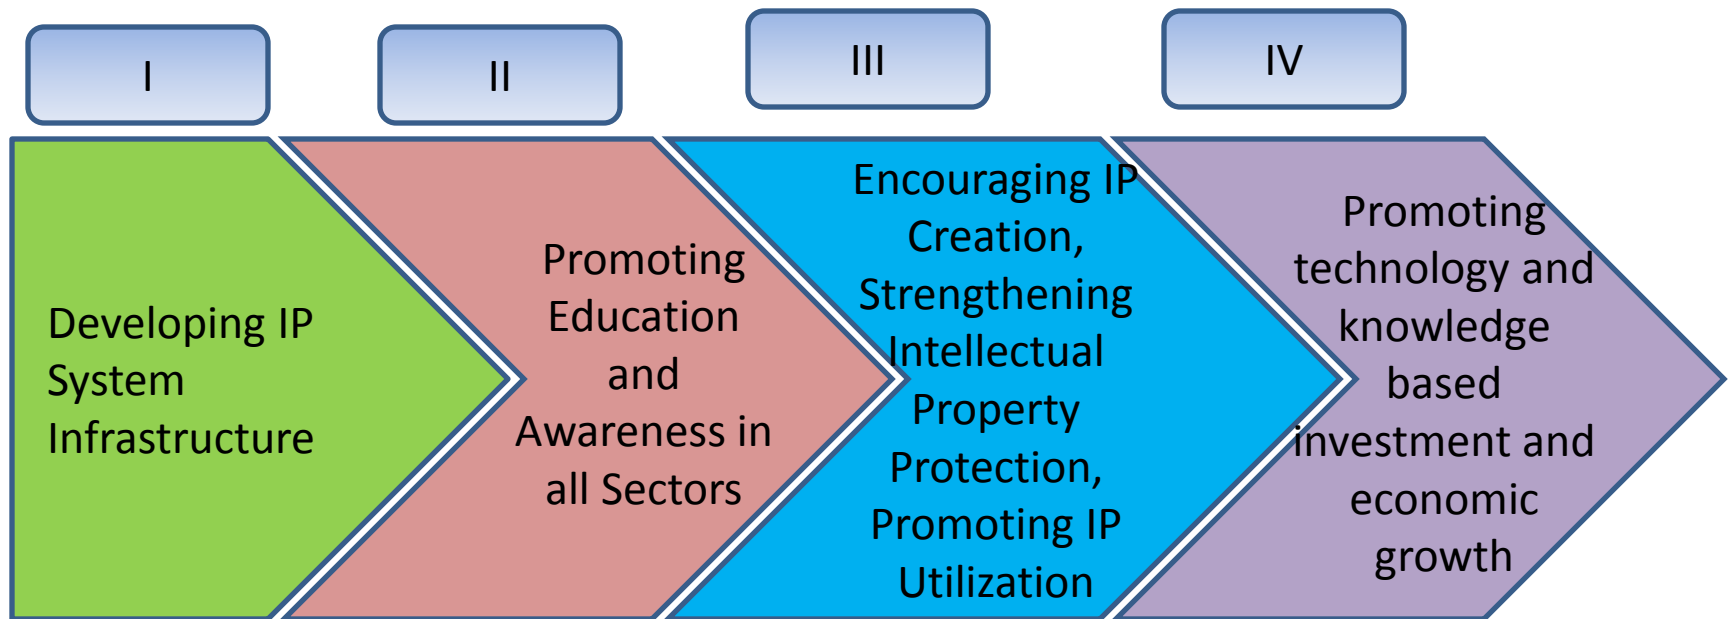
I

II

III

IV

Developing IP System Infrastructure

Promoting Education and Awareness in all Sectors

Encouraging IP Creation, Strengthening Intellectual Property Protection, Promoting IP Utilization

Promoting technology and knowledge based investment and economic growth